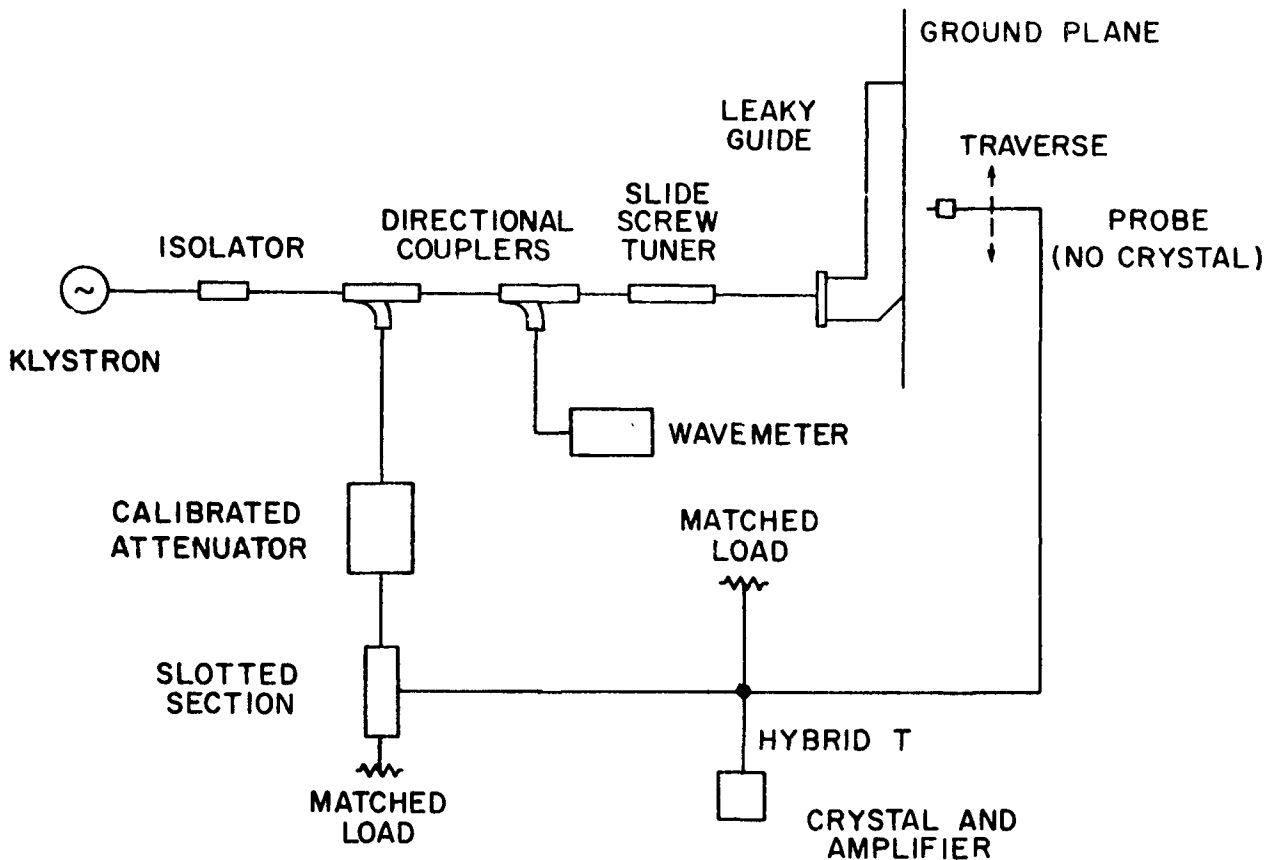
GROUND PLANE

LEAKY GUIDE

TRAVERSE

DIRECTIONAL COUPLERS

SLIDE SCREW TUNER

ISOLATOR

PROBE (NO CRYSTAL)

KLYSTRON

WAVEMETER

CALIBRATED ATTENUATOR

MATCHED LOAD

SLOTTED SECTION

HYBRID T

MATCHED LOAD

CRYSTAL AND AMPLIFIER